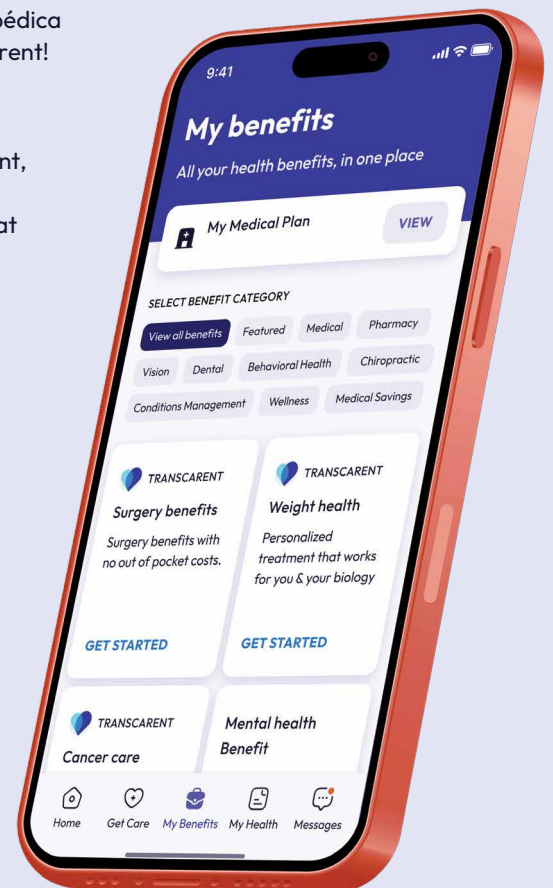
édica
rent!

nt,

at

9:41

My benefits

All your health benefits, in one place

My Medical Plan

VIEW

SELECT BENEFIT CATEGORY

View all benefits

Featured

Medical

Pharmacy

Vision

Dental

Behavioral Health

Chiropractic

Conditions Management

Wellness

Medical Savings

TRANSCARENT

Surgery benefits

Surgery benefits with no out of pocket costs.

GET STARTED

TRANSCARENT

Weight health

Personalized treatment that works for you & your biology

GET STARTED

TRANSCARENT

Cancer care

Mental health Benefit

Home

Get Care

My Benefits

My Health

Messages